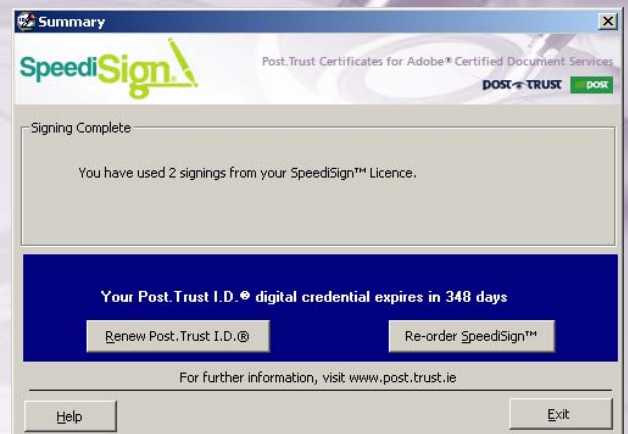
Summary

SpeediSign

Post.Trust Certificates for Adobe® Certified Document Services

POST TRUST POST

Signing Complete

You have used 2 signings from your SpeediSign™ Licence.

Your Post.Trust I.D.® digital credential expires in 348 days

Renew Post.Trust I.D.®

Re-order SpeediSign™

For further information, visit www.post.trust.ie

Help

Exit